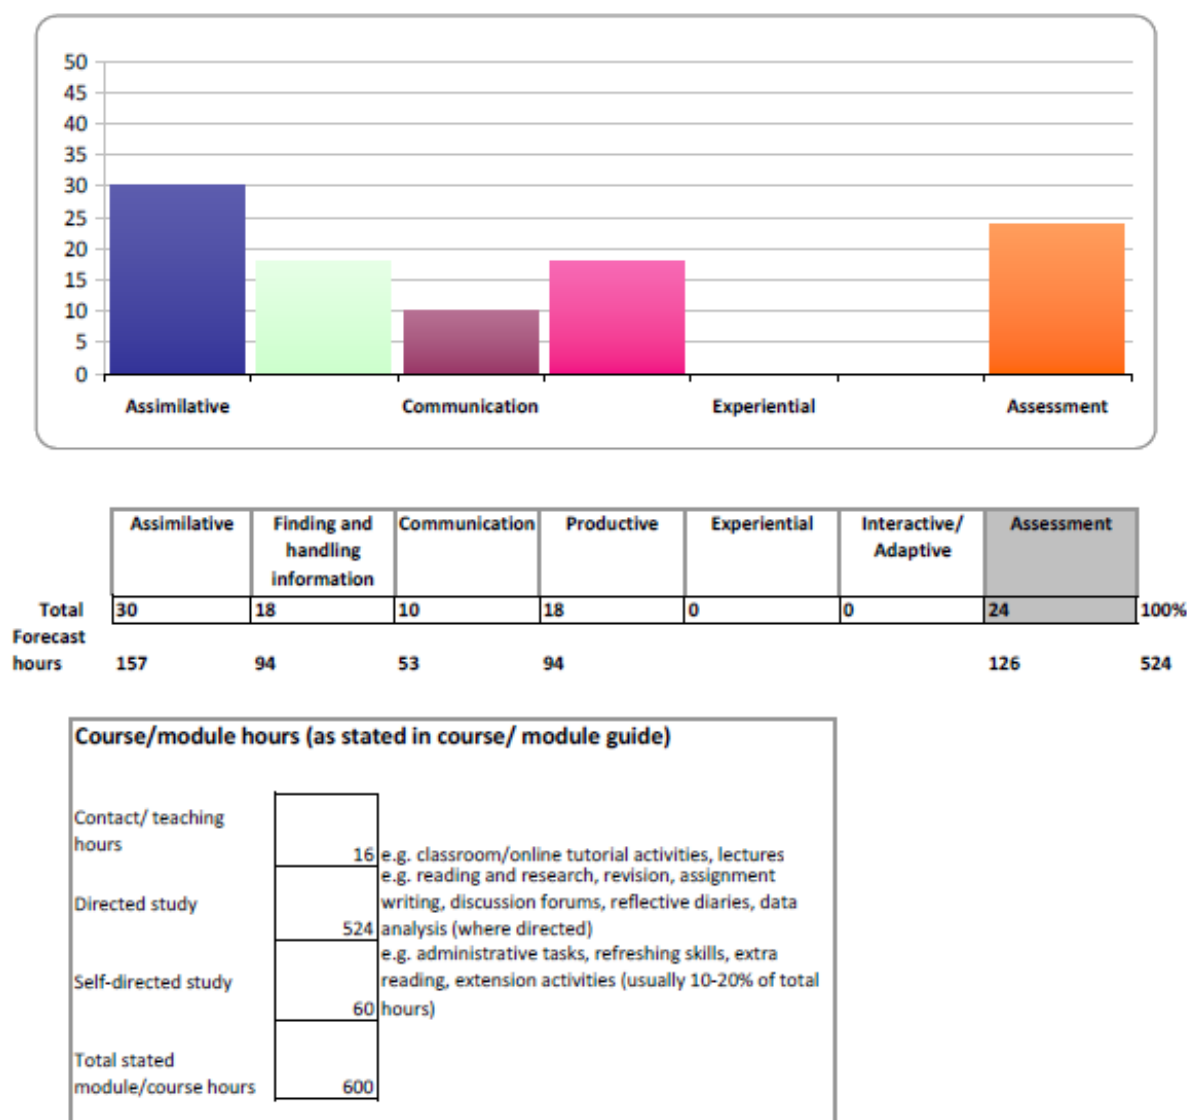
50
45
40
35
30
25
20
15
10
5
0

Assimilative
Communication
Experiential
Assessment

| | Assimilative | Finding and handling information | Communication | Productive | Experiential | Interactive/ Adaptive | Assessment | |
|---|---|---|---|---|---|---|---|---|
| Total | 30 | 18 | 10 | 18 | 0 | 0 | 24 | 100% |
| Forecast hours | 157 | 94 | 53 | 94 | | | 126 | 524 |

Course/module hours (as stated in course/ module guide)

| | | |
|---|---|---|
| Contact/ teaching hours | 16 | e.g. classroom/online tutorial activities, lectures |
| Directed study | 524 | e.g. reading and research, revision, assignment writing, discussion forums, reflective diaries, data analysis (where directed) |
| Self-directed study | 60 | e.g. administrative tasks, refreshing skills, extra reading, extension activities (usually 10-20% of total hours) |
| Total stated module/course hours | 600 | |